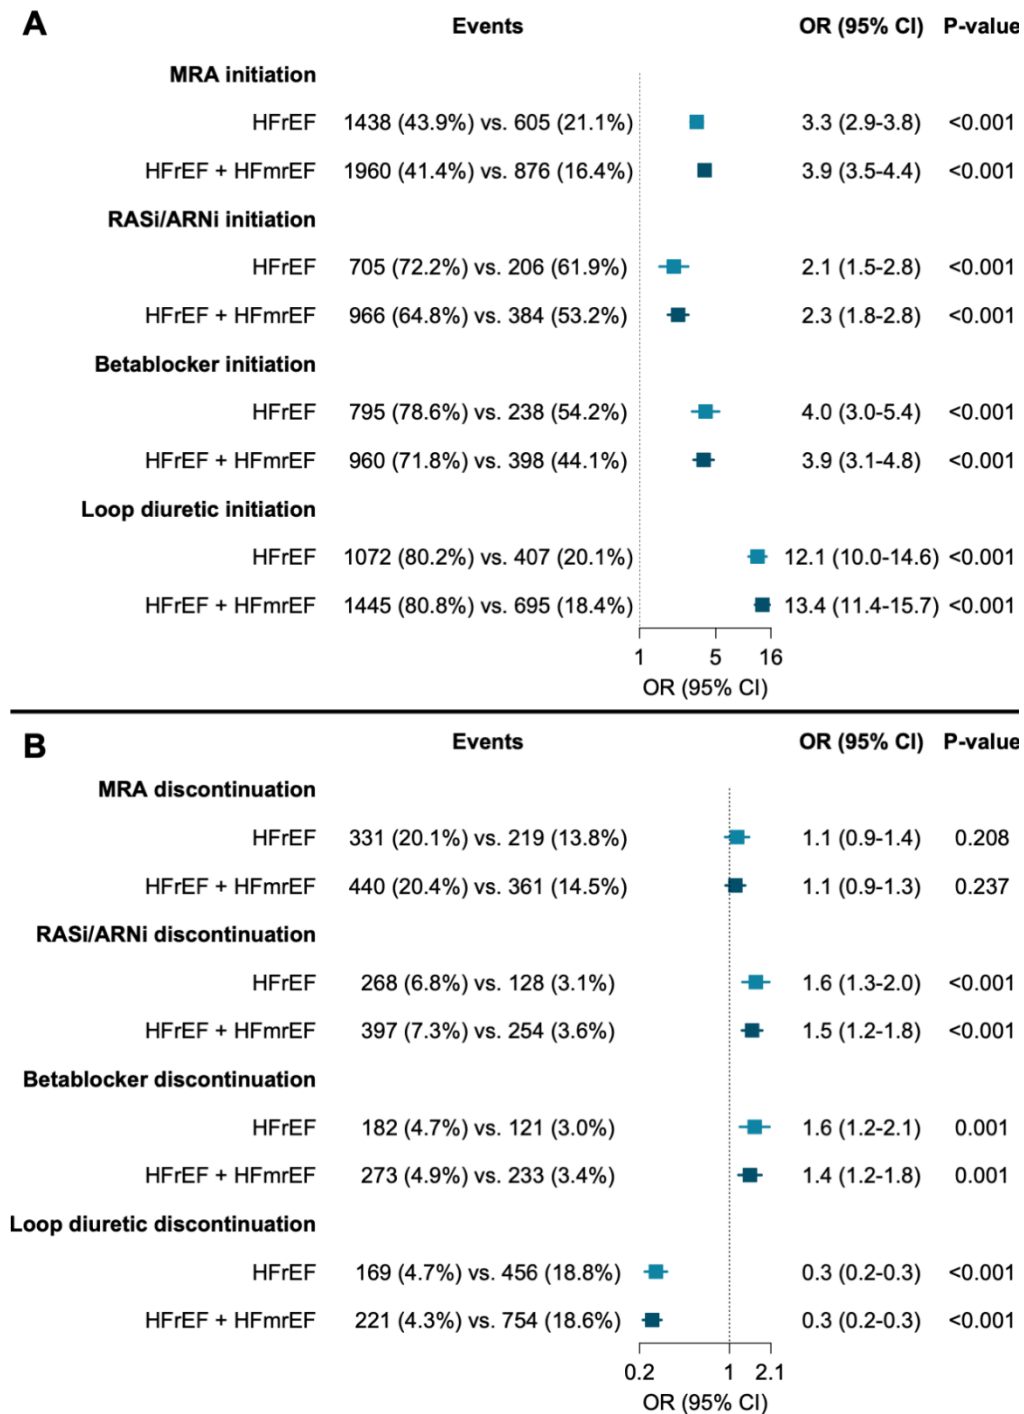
A

| | Events | OR (95% CI) | P-value |
|---|---|---|---|
| **MRA initiation** | | | |
| HFrEF | 1438 (43.9%) vs. 605 (21.1%) | 3.3 (2.9-3.8) | <0.001 |
| HFrEF + HFmrEF | 1960 (41.4%) vs. 876 (16.4%) | 3.9 (3.5-4.4) | <0.001 |
| **RASi/ARNi initiation** | | | |
| HFrEF | 705 (72.2%) vs. 206 (61.9%) | 2.1 (1.5-2.8) | <0.001 |
| HFrEF + HFmrEF | 966 (64.8%) vs. 384 (53.2%) | 2.3 (1.8-2.8) | <0.001 |
| **Betablocker initiation** | | | |
| HFrEF | 795 (78.6%) vs. 238 (54.2%) | 4.0 (3.0-5.4) | <0.001 |
| HFrEF + HFmrEF | 960 (71.8%) vs. 398 (44.1%) | 3.9 (3.1-4.8) | <0.001 |
| **Loop diuretic initiation** | | | |
| HFrEF | 1072 (80.2%) vs. 407 (20.1%) | 12.1 (10.0-14.6) | <0.001 |
| HFrEF + HFmrEF | 1445 (80.8%) vs. 695 (18.4%) | 13.4 (11.4-15.7) | <0.001 |

1 5 16
OR (95% CI)

B

| | Events | OR (95% CI) | P-value |
|---|---|---|---|
| **MRA discontinuation** | | | |
| HFrEF | 331 (20.1%) vs. 219 (13.8%) | 1.1 (0.9-1.4) | 0.208 |
| HFrEF + HFmrEF | 440 (20.4%) vs. 361 (14.5%) | 1.1 (0.9-1.3) | 0.237 |
| **RASi/ARNi discontinuation** | | | |
| HFrEF | 268 (6.8%) vs. 128 (3.1%) | 1.6 (1.3-2.0) | <0.001 |
| HFrEF + HFmrEF | 397 (7.3%) vs. 254 (3.6%) | 1.5 (1.2-1.8) | <0.001 |
| **Betablocker discontinuation** | | | |
| HFrEF | 182 (4.7%) vs. 121 (3.0%) | 1.6 (1.2-2.1) | 0.001 |
| HFrEF + HFmrEF | 273 (4.9%) vs. 233 (3.4%) | 1.4 (1.2-1.8) | 0.001 |
| **Loop diuretic discontinuation** | | | |
| HFrEF | 169 (4.7%) vs. 456 (18.8%) | 0.3 (0.2-0.3) | <0.001 |
| HFrEF + HFmrEF | 221 (4.3%) vs. 754 (18.6%) | 0.3 (0.2-0.3) | <0.001 |

0.2 1 2.1
OR (95% CI)